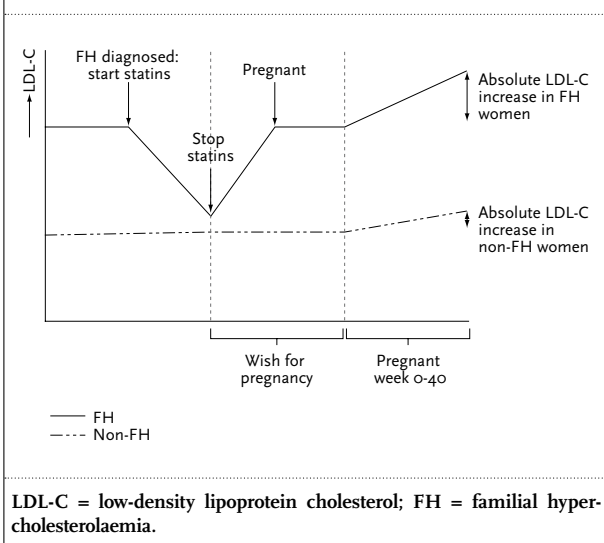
LDL-C

FH diagnosed: start statins

Stop statins

Pregnant

Absolute LDL-C increase in FH women

Absolute LDL-C increase in non-FH women

Wish for pregnancy

Pregnant week 0-40

FH
Non-FH

LDL-C = low-density lipoprotein cholesterol; FH = familial hypercholesterolaemia.